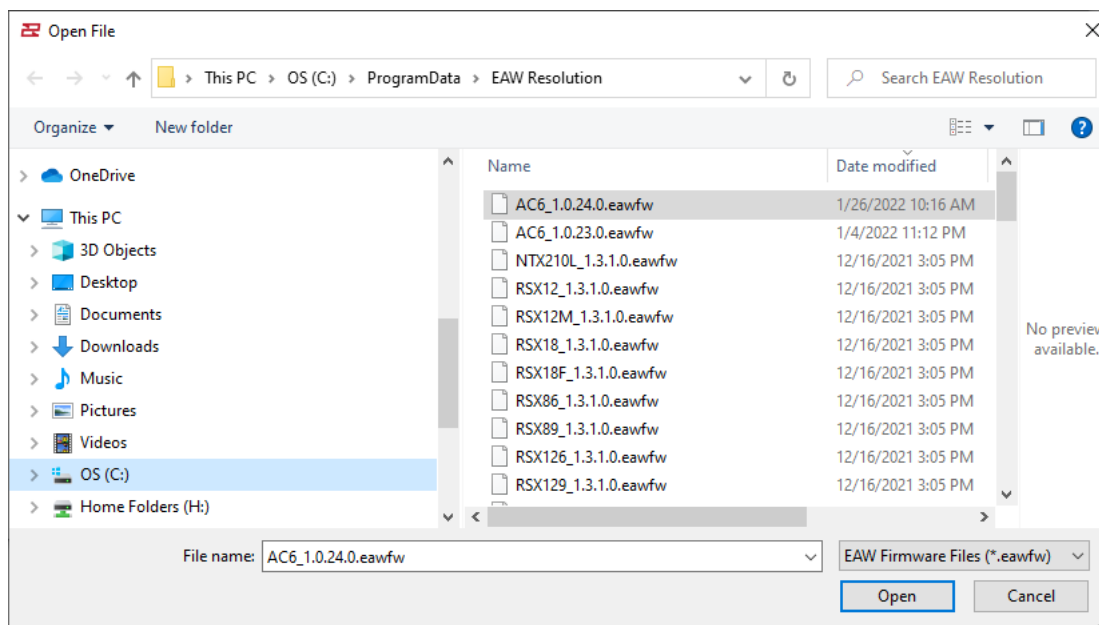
Open File

This PC > OS (C:) > ProgramData > EAW Resolution

Search EAW Resolution

Organize ▾ New folder

OneDrive
This PC
3D Objects
Desktop
Documents
Downloads
Music
Pictures
Videos
OS (C:)
Home Folders (H:)

| Name | Date modified |
|---|---|
| AC6_1.0.24.0.eawfw | 1/26/2022 10:16 AM |
| AC6_1.0.23.0.eawfw | 1/4/2022 11:12 PM |
| NTX210L_1.3.1.0.eawfw | 12/16/2021 3:05 PM |
| RSX12_1.3.1.0.eawfw | 12/16/2021 3:05 PM |
| RSX12M_1.3.1.0.eawfw | 12/16/2021 3:05 PM |
| RSX18_1.3.1.0.eawfw | 12/16/2021 3:05 PM |
| RSX18F_1.3.1.0.eawfw | 12/16/2021 3:05 PM |
| RSX86_1.3.1.0.eawfw | 12/16/2021 3:05 PM |
| RSX89_1.3.1.0.eawfw | 12/16/2021 3:05 PM |
| RSX126_1.3.1.0.eawfw | 12/16/2021 3:05 PM |
| RSX129_1.3.1.0.eawfw | 12/16/2021 3:05 PM |

No preview available.

File name: AC6_1.0.24.0.eawfw

EAW Firmware Files (*.eawfw)

Open

Cancel